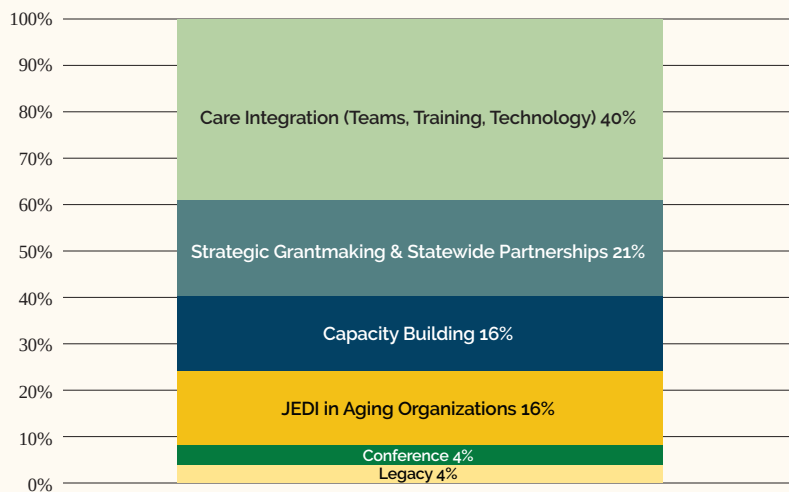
100%
90%
80%
70%
60%
50%
40%
30%
20%
10%
0%

Care Integration (Teams, Training, Technology) 40%
Strategic Grantmaking & Statewide Partnerships 21%
Capacity Building 16%
JEDI in Aging Organizations 16%
Conference 4%
Legacy 4%